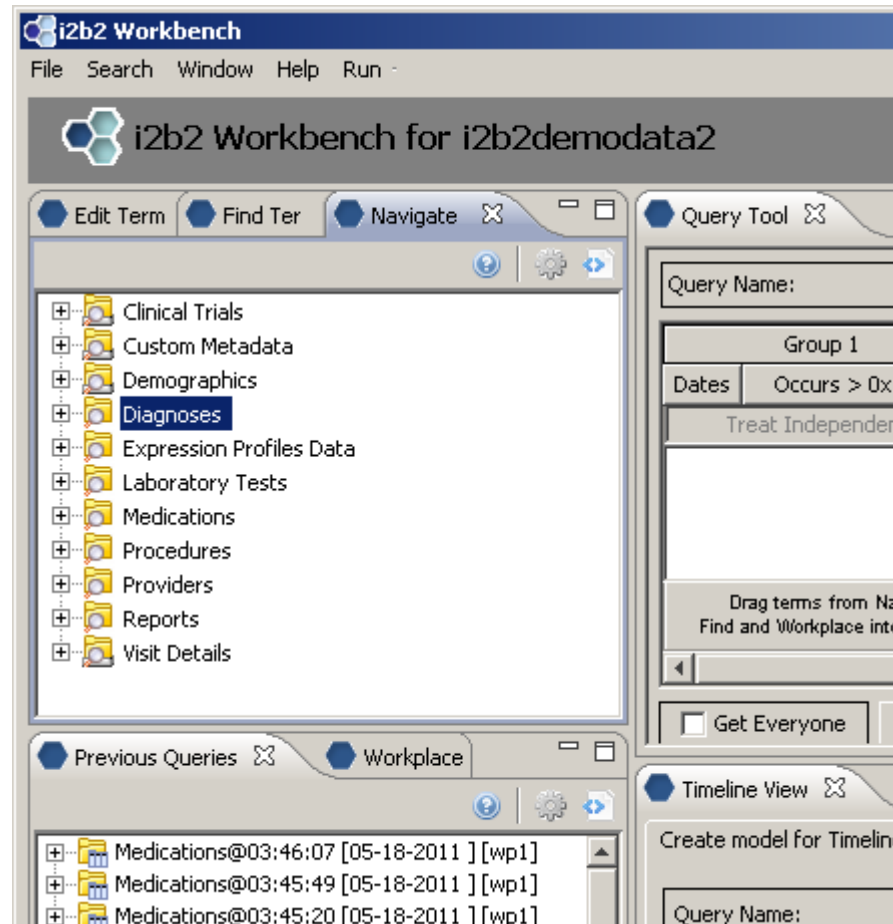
i2b2 Workbench

File Search Window Help Run

i2b2 Workbench for i2b2demodata2

Edit Term | Find Ter | Navigate

Clinical Trials
Custom Metadata
Demographics
Diagnoses
Expression Profiles Data
Laboratory Tests
Medications
Procedures
Providers
Reports
Visit Details

Previous Queries | Workplace

Medications@03:46:07 [05-18-2011 ] [wp1]
Medications@03:45:49 [05-18-2011 ] [wp1]
Medications@03:45:20 [05-18-2011 ] [wp1]

Query Tool

Query Name:

Group 1

Dates | Occurs > 0x

Treat Independen

Drag terms from Na
Find and Workplace int

Get Everyone

Timeline View

Create model for Timelin

Query Name: